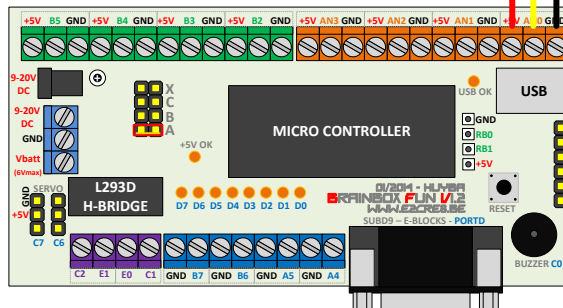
+5V B5 GND +5V B4 GND +5V B3 GND +5V B2 GND
+5V AN3 GND +5V AN2 GND +5V AN1 GND +5V A0 GND

9-20V DC

X
C
B
A

USB OK

USB

9-20V DC
GND
Vbatt
(6Vmax)

MICRO CONTROLLER

GND
RB0
RB1
+5V

+5V OK

SERVO
+5V
C7 C6

L293D
H-BRIDGE

D7 D6 D5 D4 D3 D2 D1 D0

01/2014 - HUYBA
BRAINBOX FUN V1.2
www.ezcres.be

RESET

SUBD9 – E-BLOCKS - PORTD

BUZZER C0

C2 E1 E0 C1

GND B7 GND B6 GND A5 GND A4